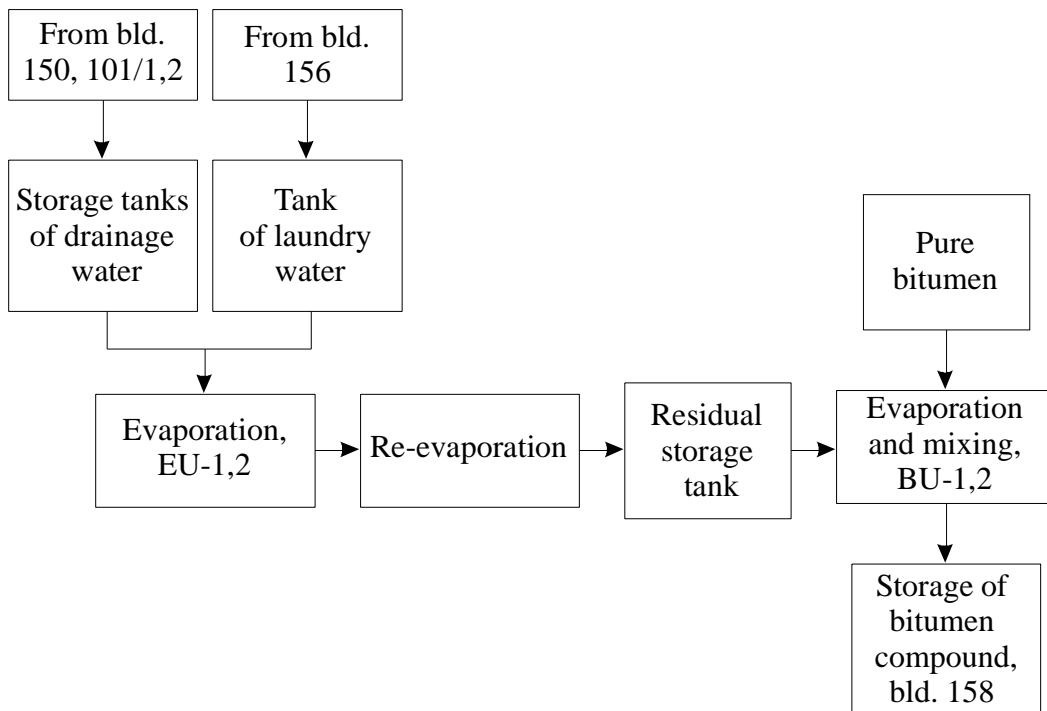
From bld. 150, 101/1,2

From bld. 156

Storage tanks of drainage water

Tank of laundry water

Pure bitumen

Evaporation, EU-1,2

Re-evaporation

Residual storage tank

Evaporation and mixing, BU-1,2

Storage of bitumen compound, bld. 158